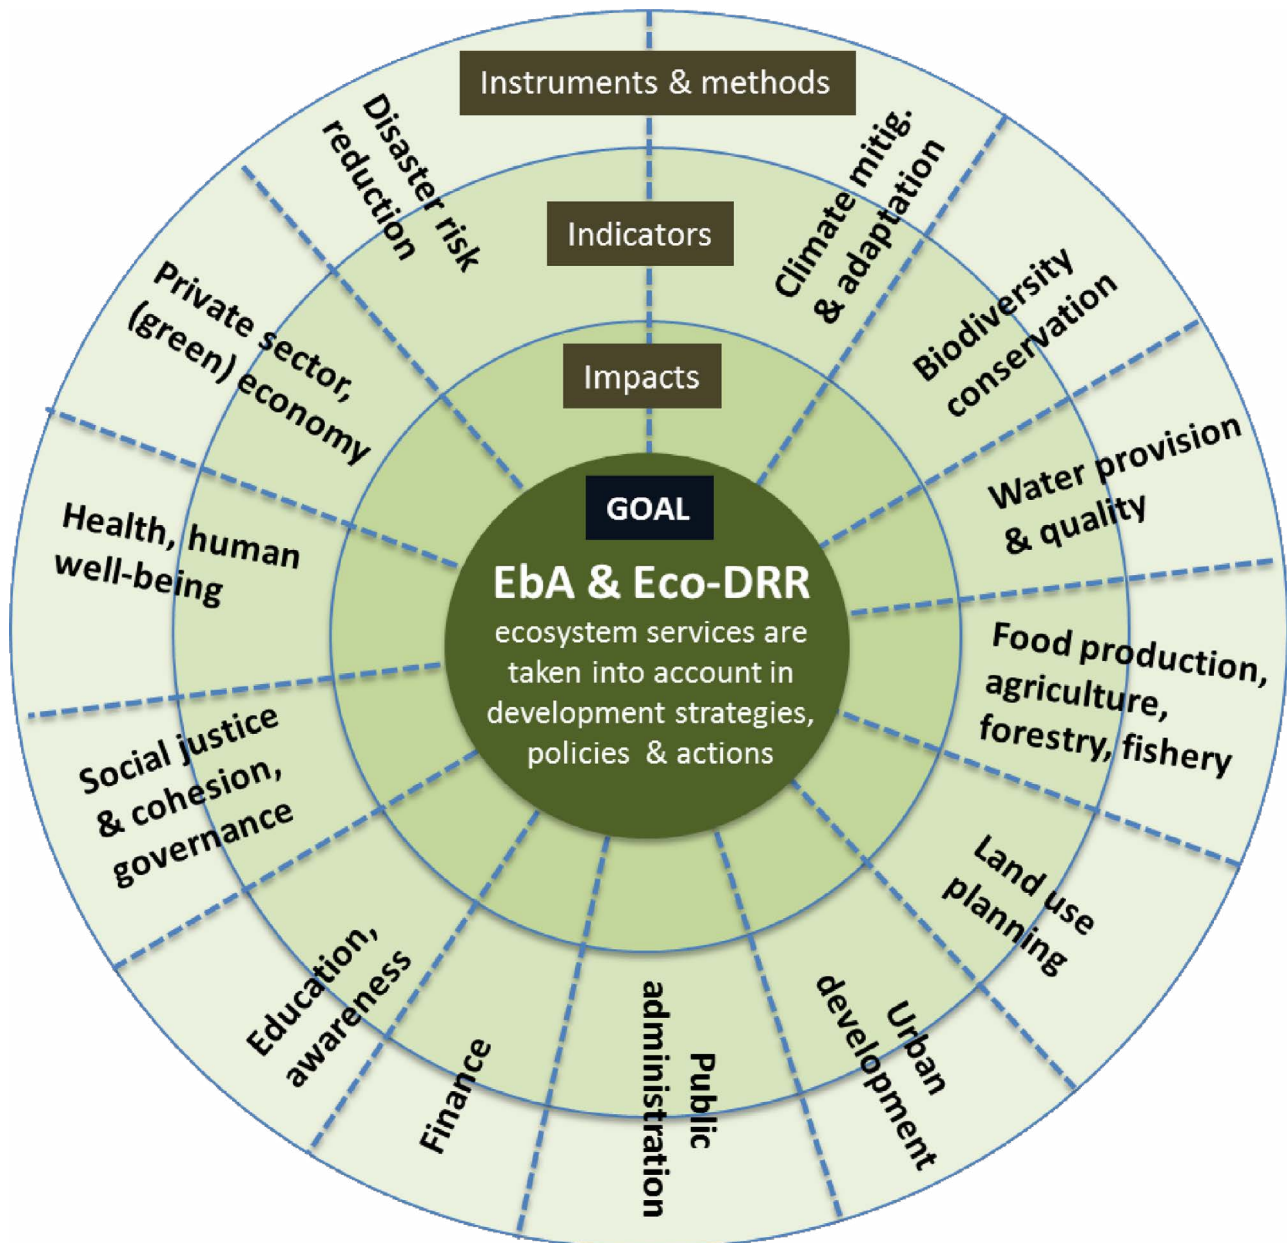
Instruments & methods

Indicators

Impacts

GOAL

EbA & Eco-DRR

ecosystem services are taken into account in development strategies, policies & actions

Disaster risk reduction

Climate mitig. & adaptation

Biodiversity conservation

Water provision & quality

Food production, agriculture, forestry, fishery

Land use planning

Urban development

Public administration

Finance

Education, awareness

Social justice & cohesion, governance

Health, human well-being

Private sector, (green) economy